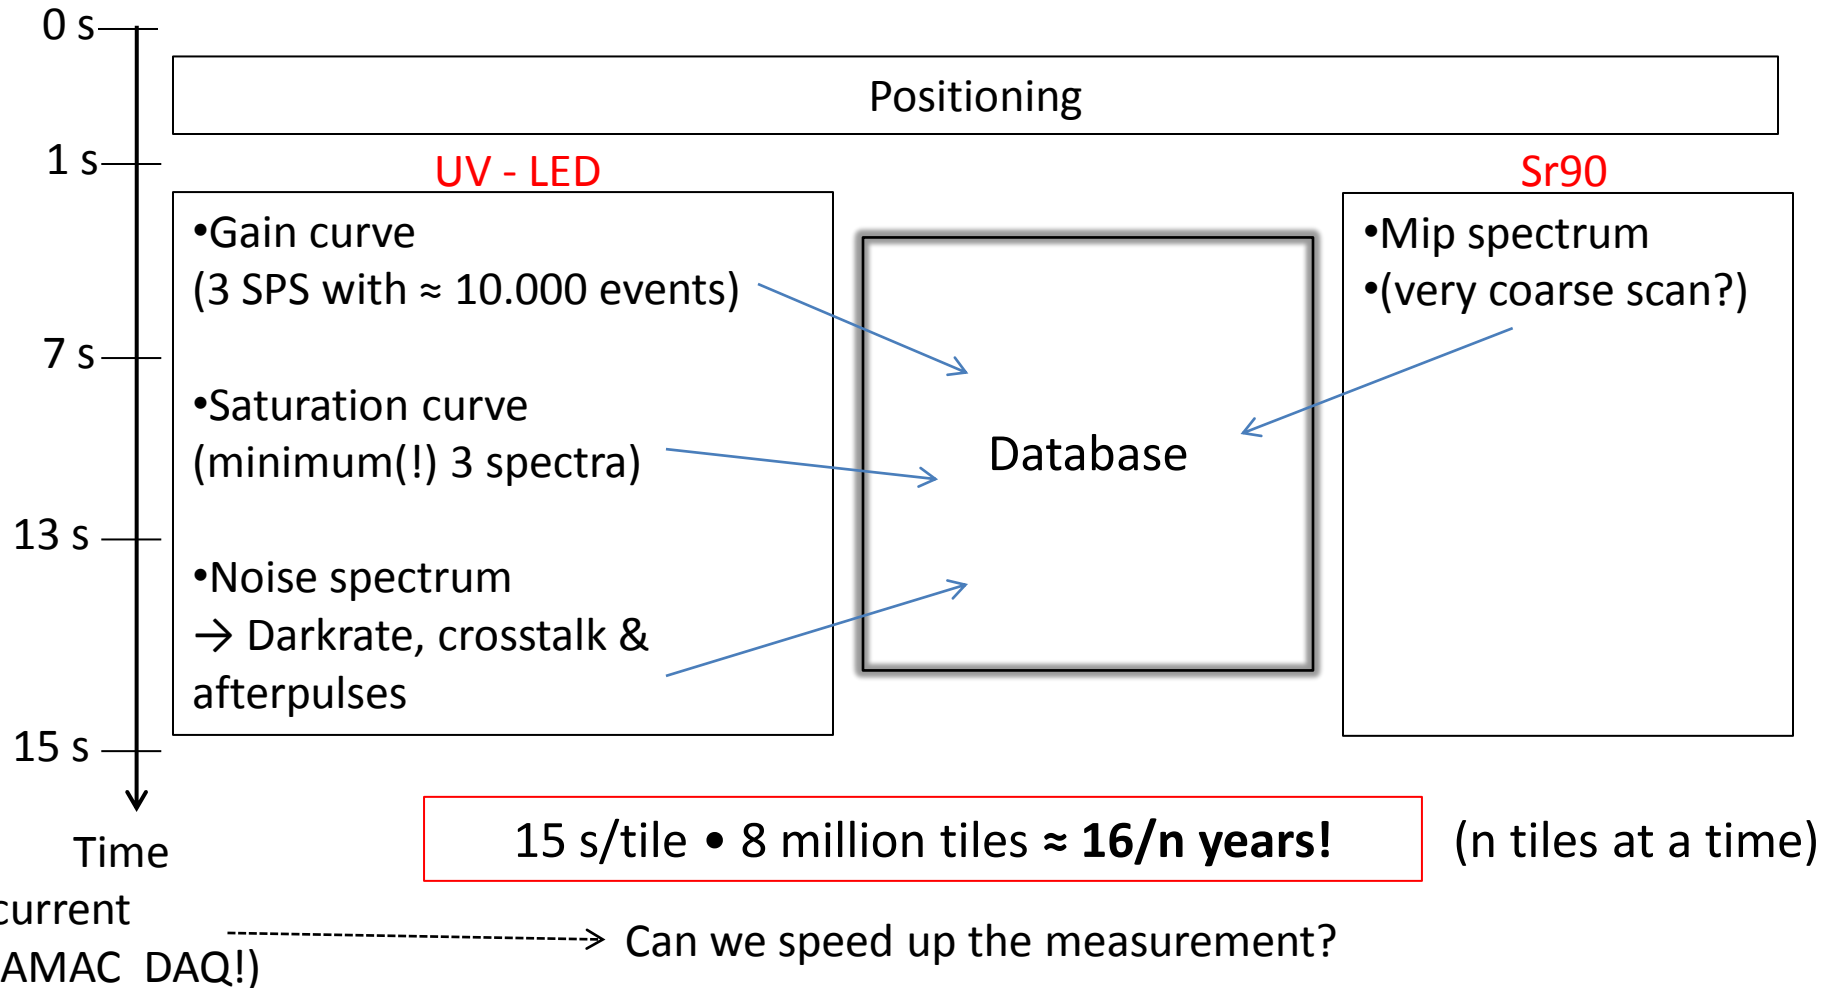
0 s

Positioning

1 s

UV - LED

Sr90

•Gain curve
(3 SPS with ≈ 10.000 events)

•Mip spectrum
•(very coarse scan?)

7 s

•Saturation curve
(minimum(!) 3 spectra)

Database

13 s

•Noise spectrum
→ Darkrate, crosstalk & afterpulses

15 s

Time

15 s/tile • 8 million tiles ≈ **16/n years!**

(n tiles at a time)

current
AMAC DAQ!)

Can we speed up the measurement?